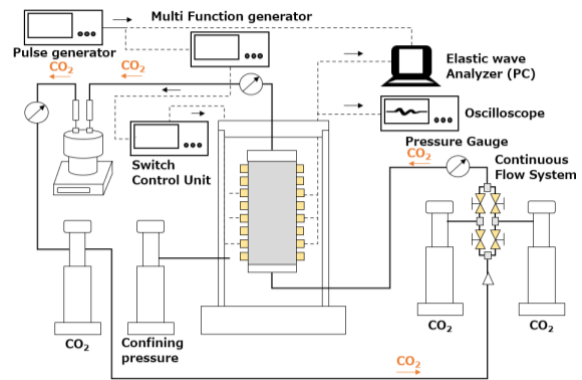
Multi Function generator

Pulse generator

$CO_2$

$CO_2$

Elastic wave Analyzer (PC)

Oscilloscope

Switch Control Unit

Pressure Gauge

$CO_2$

Continuous Flow System

$CO_2$

$CO_2$

$CO_2$

Confining pressure

$CO_2$